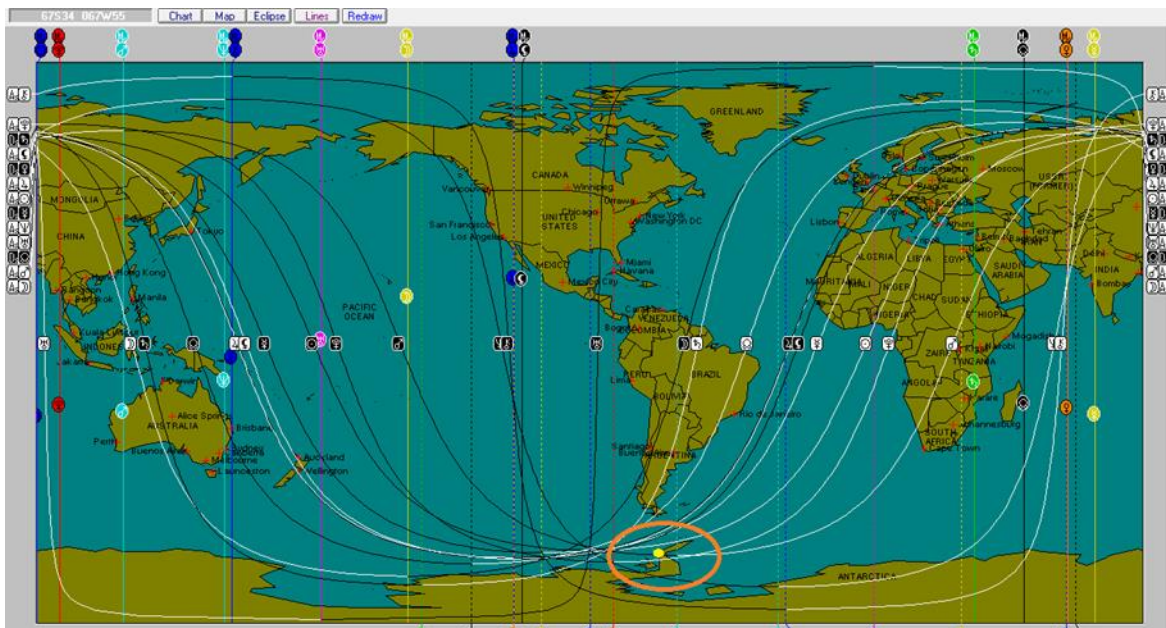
67S34 067W55 Chart Map Eclipse Lines Redraw

GREENLAND
CANADA
Winnipeg
Vancouver
Ottawa
Chicago
New York
Washington DC
San Francisco
UNITED STATES
Los Angeles
MEXICO
Miami
Havana
Mexico City
PACIFIC OCEAN
Caracas
VENEZUELA
Bogota
COLOMBIA
PERU
Lima
BRAZIL
BOLIVIA
Rio de Janeiro
Santiago
Buenos Aires
ARGENTINA
ANTARCTICA
MONGOLIA
CHINA
Beijing
Tokyo
Hong Kong
Bangkok
Manila
Kuala Lumpur
INDONESIA
Jakarta
Darwin
Alice Springs
AUSTRALIA
Brisbane
Perth
Sydney
Melbourne
Launceston
Auckland
Wellington
Moscow
USSR (FORMER)
Lisbon
ALGERIA
LIBYA
EGYPT
SAUDI ARABIA
Baghdad
Tehran
Delhi
INDIA
Bombay
MAURITANIA
MALI
NIGER
CHAD
SUDAN
NIGERIA
ETHIOPIA
Mogadishu
ZAIRE
Nairobi
TANZANIA
ANGOLA
Harare
Johannesburg
SOUTH AFRICA
Cape Town